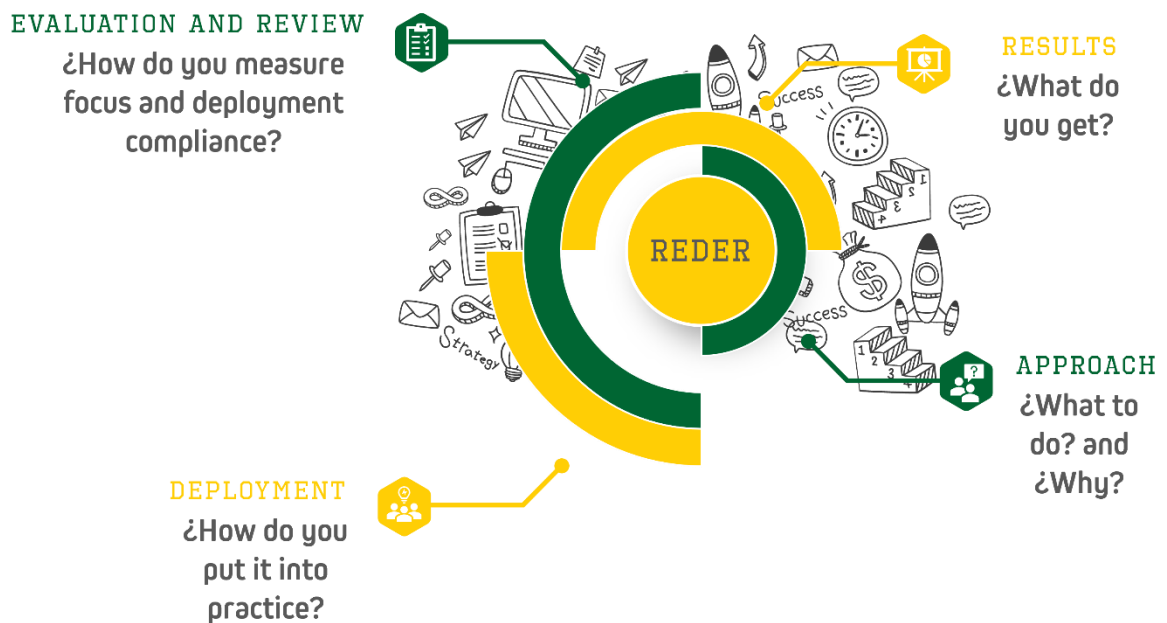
EVALUATION AND REVIEW
¿How do you measure focus and deployment compliance?

RESULTS
¿What do you get?

Success

REDER

Success

Strategy

APPROACH
¿What to do? and ¿Why?

DEPLOYMENT
¿How do you put it into practice?